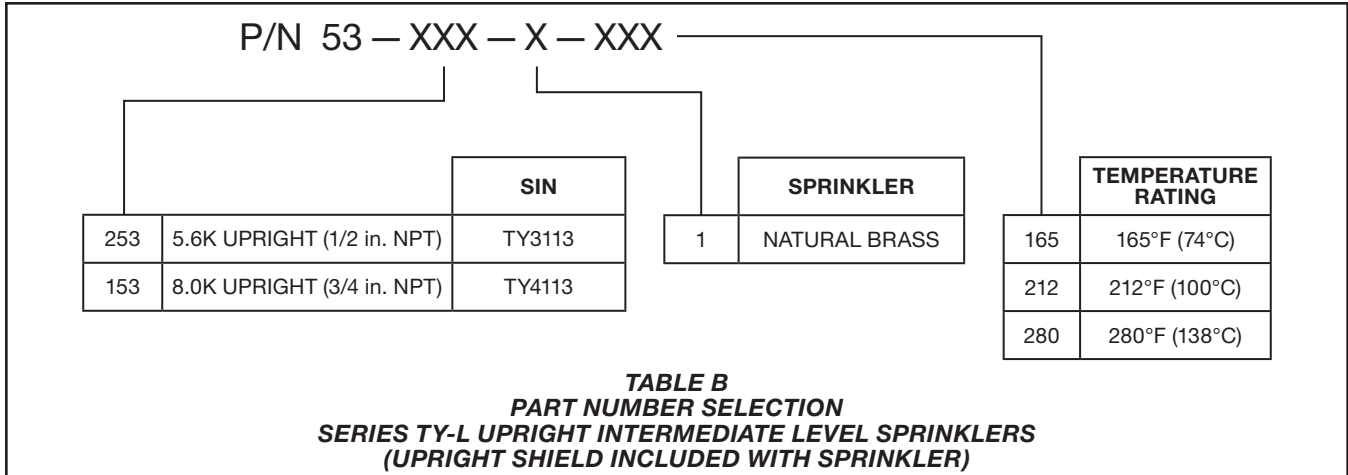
P/N 53 — XXX — X — XXX

| | | SIN |
|---|---|---|
| 253 | 5.6K UPRIGHT (1/2 in. NPT) | TY3113 |
| 153 | 8.0K UPRIGHT (3/4 in. NPT) | TY4113 |

| | SPRINKLER |
|---|---|
| 1 | NATURAL BRASS |

| | TEMPERATURE RATING |
|---|---|
| 165 | 165°F (74°C) |
| 212 | 212°F (100°C) |
| 280 | 280°F (138°C) |

TABLE B
PART NUMBER SELECTION
SERIES TY-L UPRIGHT INTERMEDIATE LEVEL SPRINKLERS
(UPRIGHT SHIELD INCLUDED WITH SPRINKLER)